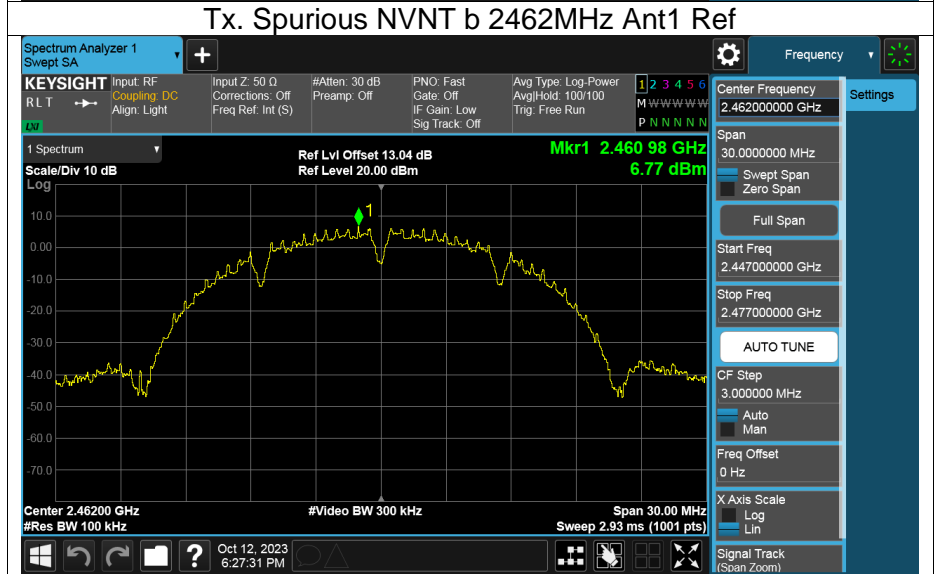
Tx. Spurious NVNT b 2462MHz Ant1 Ref

Spectrum Analyzer 1
Swept SA

Frequency

KEYSIGHT
RLT
Input: RF
Coupling: DC
Align: Light
Input Z: 50 Ω
Corrections: Off
Freq Ref: Int (S)
#Atten: 30 dB
Preamp: Off
PNO: Fast
Gate: Off
IF Gain: Low
Sig Track: Off
Avg Type: Log-Power
Avg|Hold: 100/100
Trig: Free Run
1 2 3 4 5 6
M W W W W W
P N N N N N

1 Spectrum
Scale/Div 10 dB
Log
Ref Lvl Offset 13.04 dB
Ref Level 20.00 dBm
Mkr1 2.460 98 GHz
6.77 dBm

10.0
0.00
-10.0
-20.0
-30.0
-40.0
-50.0
-60.0
-70.0

1

Center 2.46200 GHz
#Res BW 100 kHz
#Video BW 300 kHz
Span 30.00 MHz
Sweep 2.93 ms (1001 pts)

Center Frequency
2.462000000 GHz
Settings
Span
30.0000000 MHz
Swept Span
Zero Span
Full Span
Start Freq
2.447000000 GHz
Stop Freq
2.477000000 GHz
AUTO TUNE
CF Step
3.000000 MHz
Auto
Man
Freq Offset
0 Hz
X Axis Scale
Log
Lin
Signal Track
(Span Zoom)

Oct 12, 2023
6:27:31 PM